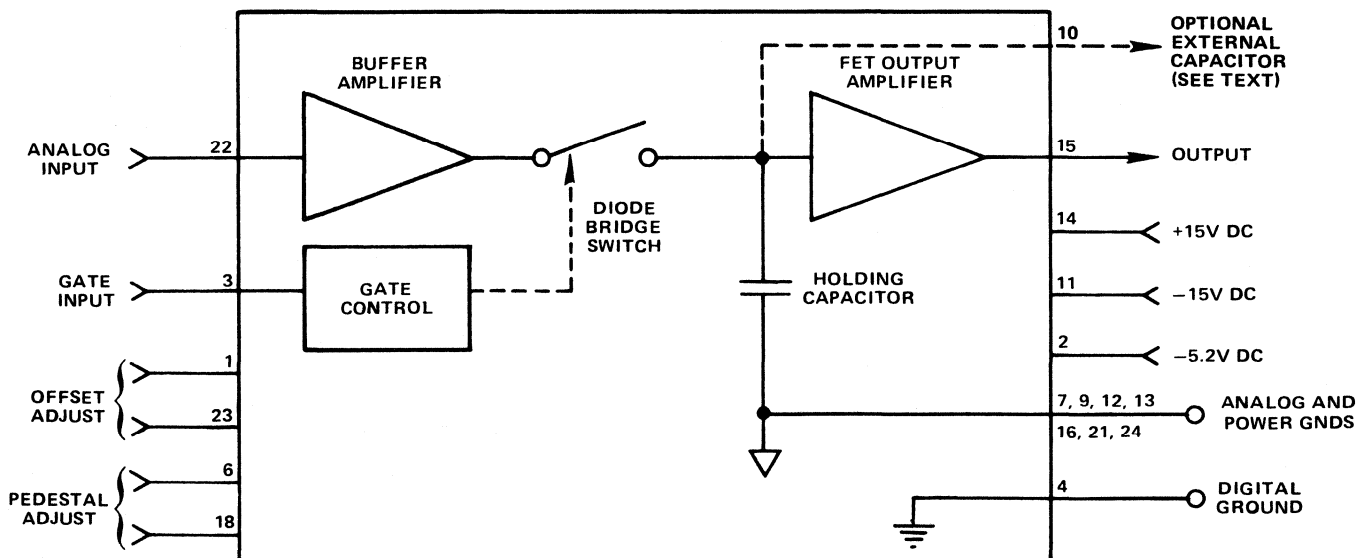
BUFFER AMPLIFIER

FET OUTPUT AMPLIFIER

10

OPTIONAL EXTERNAL CAPACITOR (SEE TEXT)

ANALOG INPUT

22

15

OUTPUT

DIODE BRIDGE SWITCH

14

+15V DC

GATE INPUT

3

GATE CONTROL

HOLDING CAPACITOR

11

−15V DC

2

−5.2V DC

1

OFFSET ADJUST

23

7, 9, 12, 13

16, 21, 24

ANALOG AND POWER GNDS

6

PEDESTAL ADJUST

18

4

DIGITAL GROUND